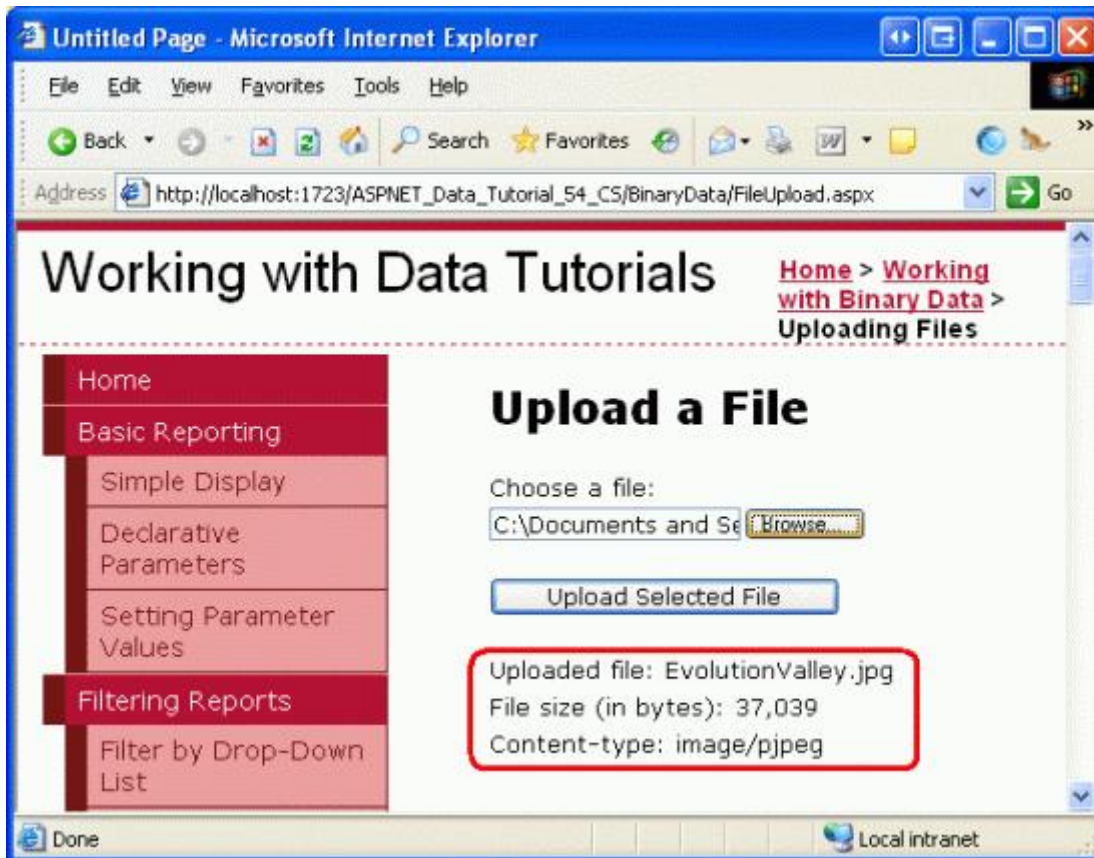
Untitled Page - Microsoft Internet Explorer

File Edit View Favorites Tools Help

Back Search Favorites

Address http://localhost:1723/ASPNET_Data_Tutorial_54_CS/BinaryData/FileUpload.aspx Go

Working with Data Tutorials

Home > Working with Binary Data > Uploading Files

Home
Basic Reporting
Simple Display
Declarative Parameters
Setting Parameter Values
Filtering Reports
Filter by Drop-Down List

Upload a File

Choose a file:
C:\Documents and Se Browse...

Upload Selected File

Uploaded file: EvolutionValley.jpg
File size (in bytes): 37,039
Content-type: image/pjpeg

Done Local intranet